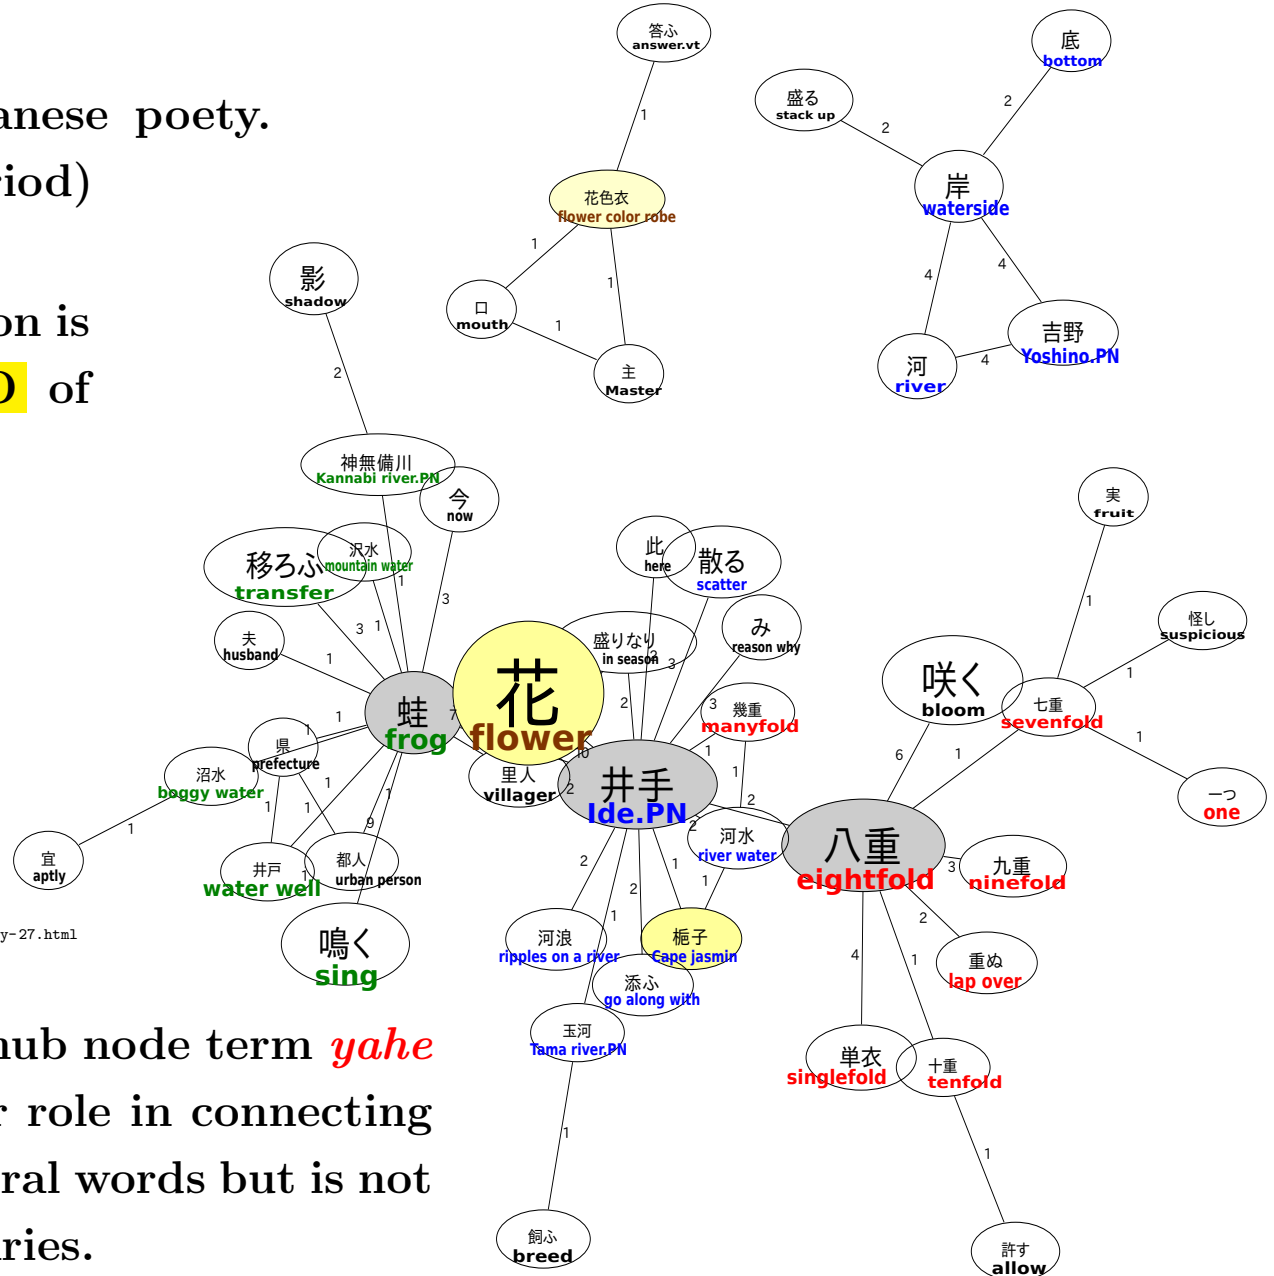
anese poety.
iod)

on is
D of

y-27.html

hub node term *yahe*
r role in connecting
ral words but is not
ries.

答ふ
answer.vt
1
花色衣
flower color robe
1
1
口
mouth
1
主
Master

盛る
stack up
2
底
bottom
2
岸
waterside
4
4
河
river
4
吉野
Yoshino.PN

影
shadow
2
神無備川
Kannabi river.PN
今
now
3
移ろふ
transfer
沢水
mountain water
1
3
1
夫
husband
1
蛙
frog
7
花
flower
10
1
県
prefecture
1
沼水
boggy water
1
宜
aptly
1
1
1
9
1
井戸
water well
1
都人
urban person
鳴く
sing

此
here
散る
scatter
み
reason why
盛りなり
in season
3
3
2
里人
villager
2
井手
Ide.PN
3
幾重
manyfold
1
1
2
河水
river water
2
1
1
2
2
1
河浪
ripples on a river
梔子
Cape jasmin
添ふ
go along with
玉河
Tama river.PN
1
飼ふ
breed

実
fruit
1
怪し
suspicious
1
咲く
bloom
七重
sevenfold
6
1
1
一つ
one
八重
eightfold
3
九重
ninefold
2
重ぬ
lap over
4
1
単衣
singlefold
十重
tenfold
1
許す
allow